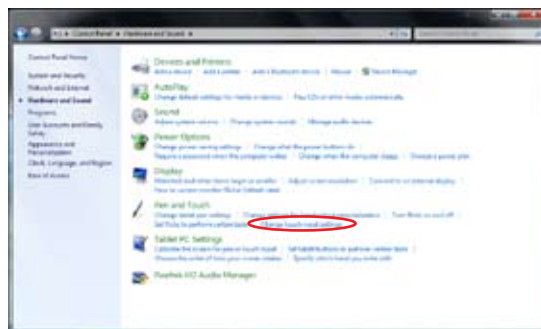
Control Panel ▸ Hardware and Sound ▸

Control Panel Home
System and Security
Network and Internet
Hardware and Sound
Programs
User Accounts and Family Safety
Appearance and Personalization
Clock, Language, and Region
Ease of Access

Devices and Printers
Add a device | Add a printer | Add a Bluetooth device | Mouse | Device Manager

AutoPlay
Change default settings for media or devices | Play CDs or other media automatically

Sound
Adjust system volume | Change system sounds | Manage audio devices

Power Options
Change power-saving settings | Change what the power buttons do
Require a password when the computer wakes | Change when the computer sleeps | Choose a power plan

Display
Make text and other items larger or smaller | Adjust screen resolution | Connect to an external display
How to correct monitor flicker (refresh rate)

Pen and Touch
Change tablet pen settings | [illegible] | Turn flicks on and off
Set flicks to perform certain tasks | Change touch input settings

Tablet PC Settings
Calibrate the screen for pen or touch input | Set tablet buttons to perform certain tasks
Choose the order of how your screen rotates | Specify which hand you write with

Realtek HD Audio Manager